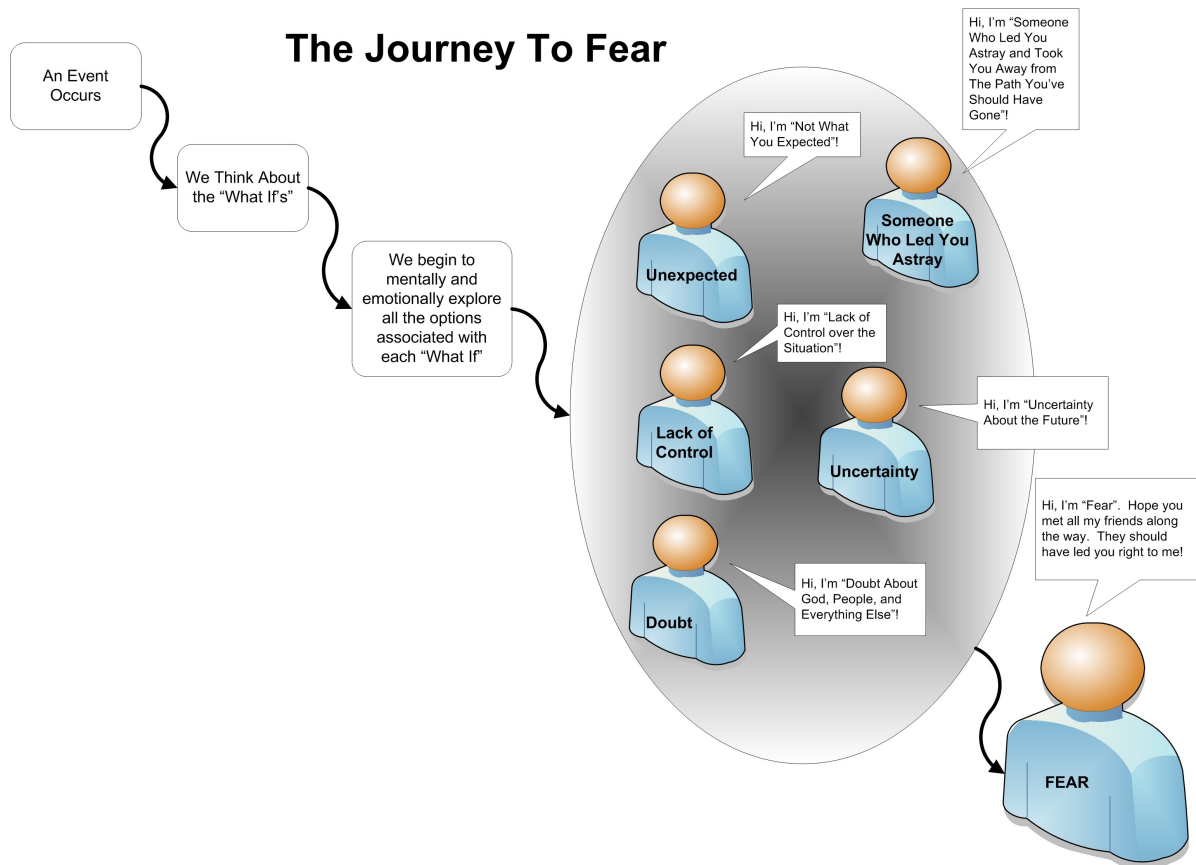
The Journey To Fear

An Event Occurs

We Think About the "What If's"

We begin to mentally and emotionally explore all the options associated with each "What If"

Hi, I'm "Someone Who Led You Astray and Took You Away from The Path You've Should Have Gone"!

Hi, I'm "Not What You Expected"!

Someone Who Led You Astray

Unexpected

Hi, I'm "Lack of Control over the Situation"!

Lack of Control

Uncertainty

Hi, I'm "Uncertainty About the Future"!

Hi, I'm "Fear". Hope you met all my friends along the way. They should have led you right to me!

Doubt

Hi, I'm "Doubt About God, People, and Everything Else"!

FEAR